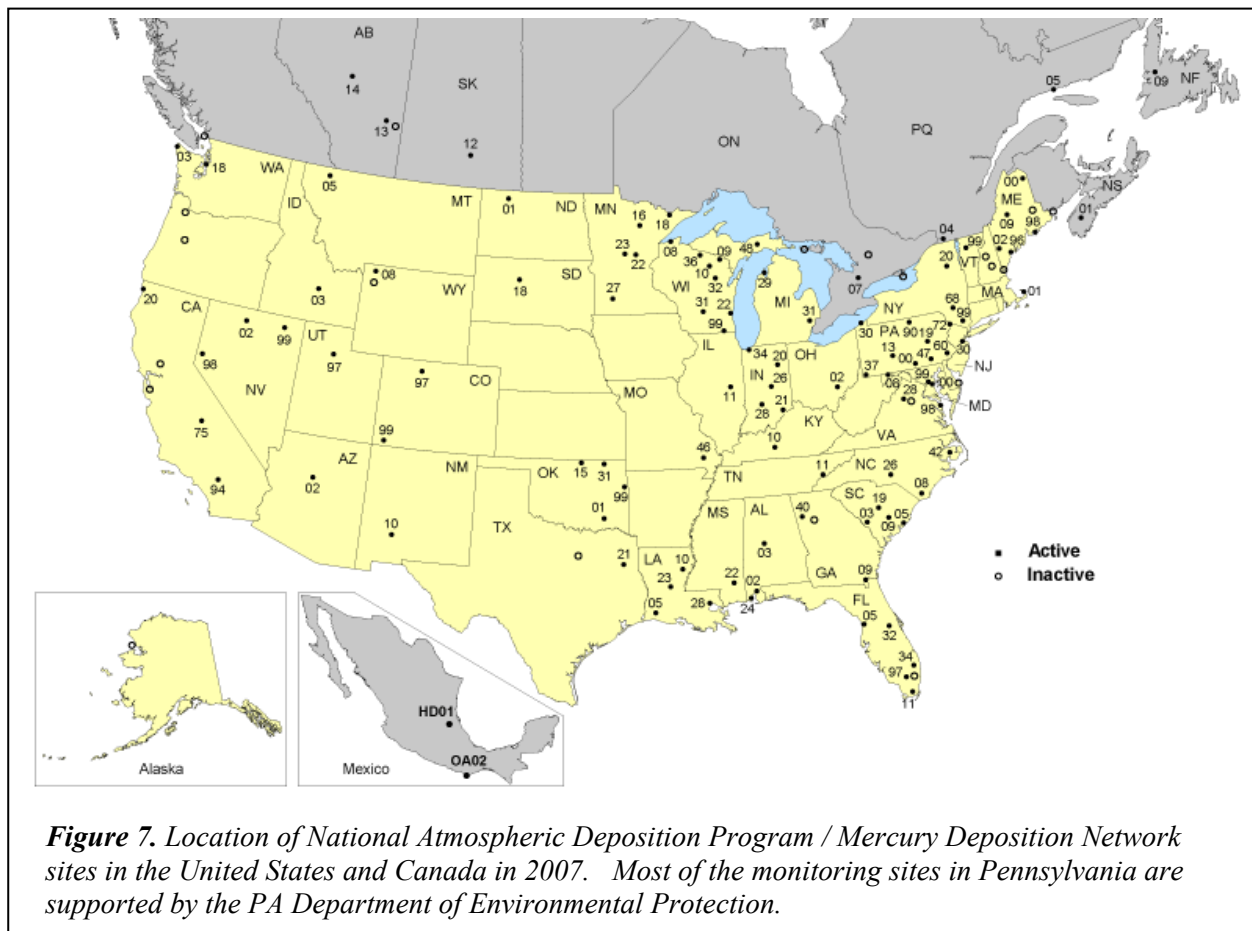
AB
SK
14
13
12
ON
PQ
05
09
NF
NS
01
03
18
WA
ID
05
MT
01
ND
MN
16
18
00
ME
09
98
02
96
04
99
VT
20
23
22
08
36
09
48
10
32
29
07
WI
MI
SD
18
27
08
WY
03
20
CA
02
99
UT
97
NV
98
97
CO
75
99
AZ
02
NM
10
OK
15
31
99
01
TX
21
LA
23
10
05
28
MS
AL
03
22
02
24
GA
09
FL
05
32
34
97
11
SC
19
03
09
05
40
NC
26
08
TN
11
VA
42
KY
10
46
MO
11
IL
31
22
99
34
20
IN
26
21
28
OH
02
31
NY
68
99
MA
01
30
PA
90
19
72
13
00
47
60
30
NJ
37
08
99
28
00
98
MD
Active
Inactive
Alaska
HD01
OA02
Mexico

*Figure 7. Location of National Atmospheric Deposition Program / Mercury Deposition Network sites in the United States and Canada in 2007. Most of the monitoring sites in Pennsylvania are supported by the PA Department of Environmental Protection.*